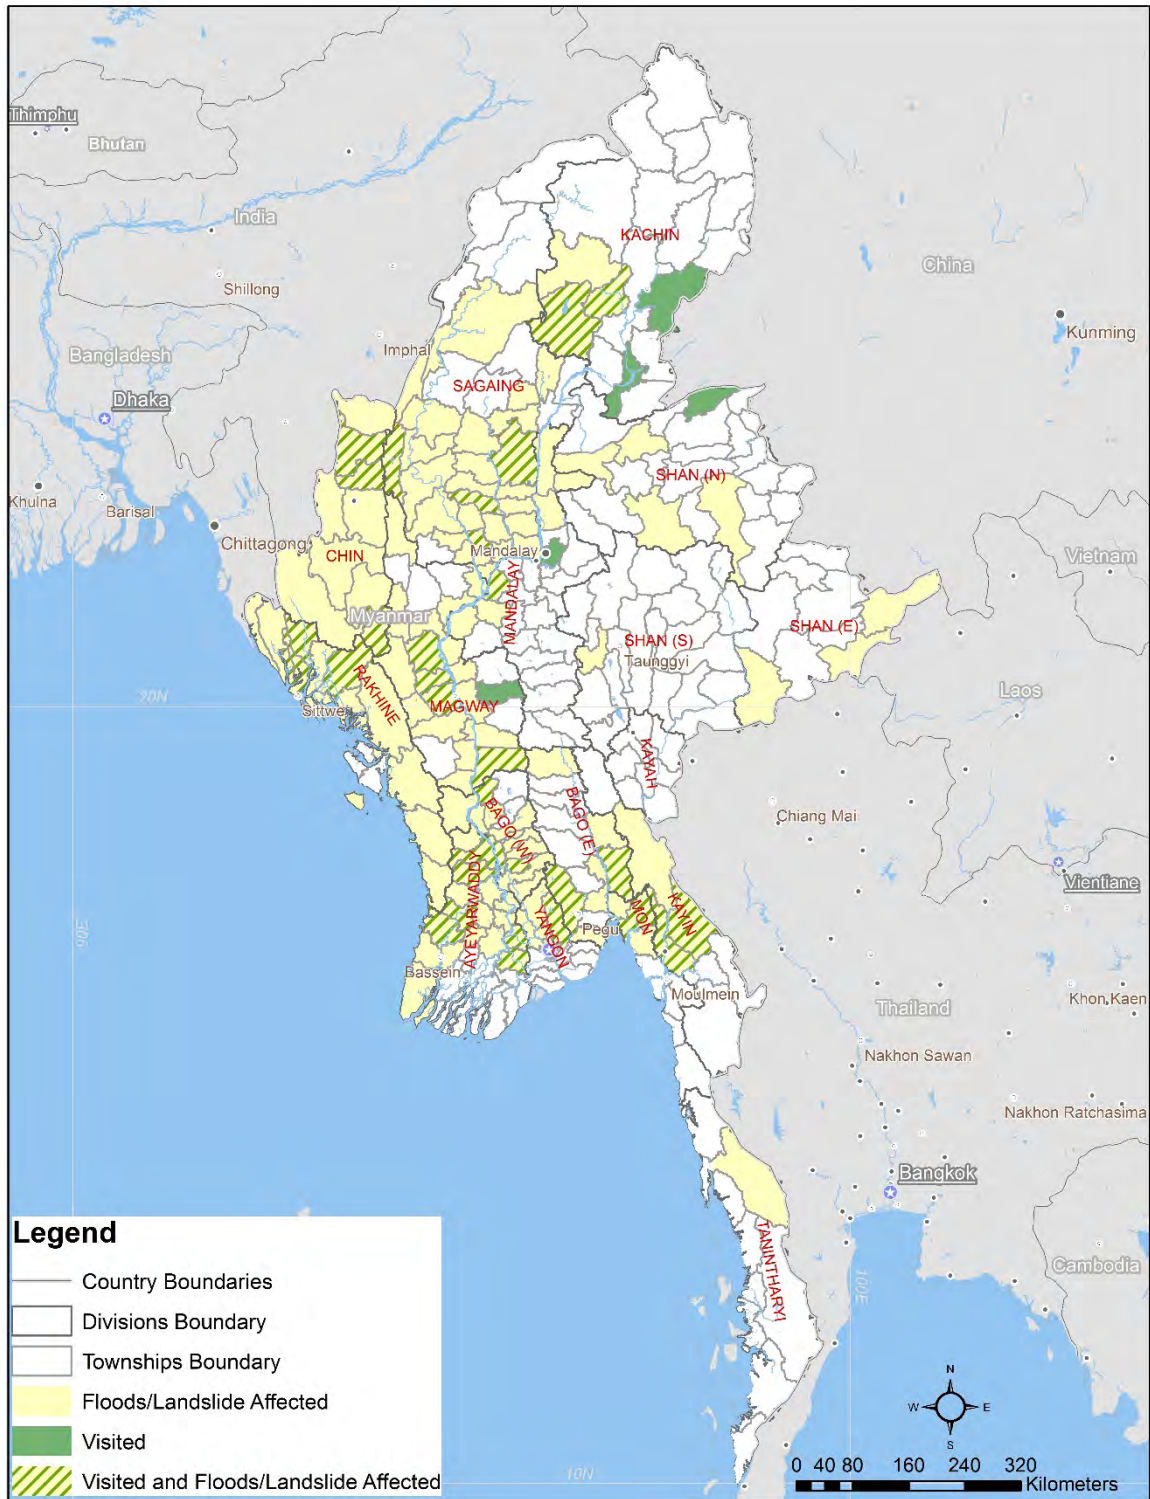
Thimphu
Bhutan
India
China
Kunming
Shillong
Imphal
Bangladesh
Dhaka
Khulna
Barisal
Chittagong
KACHIN
SAGAING
SHAN (N)
CHIN
Mandalay
MANDALAY
Vietnam
Myanmar
SHAN (S)
Taunggyi
SHAN (E)
20N
Sittwe
RAKHINE
MAGWAY
Laos
KAYAH
BAGO (W)
BAGO (E)
Chiang Mai
Vientiane
AYEYARWADDY
YANGON
MON
KAYIN
Pegu
Bassein
Moulmein
Thailand
Khon Kaen
Nakhon Sawan
Nakhon Ratchasima
Bangkok
Cambodia
TANINTHARYI
100E
90E
10N

Legend
Country Boundaries
Divisions Boundary
Townships Boundary
Floods/Landslide Affected
Visited
Visited and Floods/Landslide Affected

N
W
E
S
0 40 80 160 240 320
Kilometers